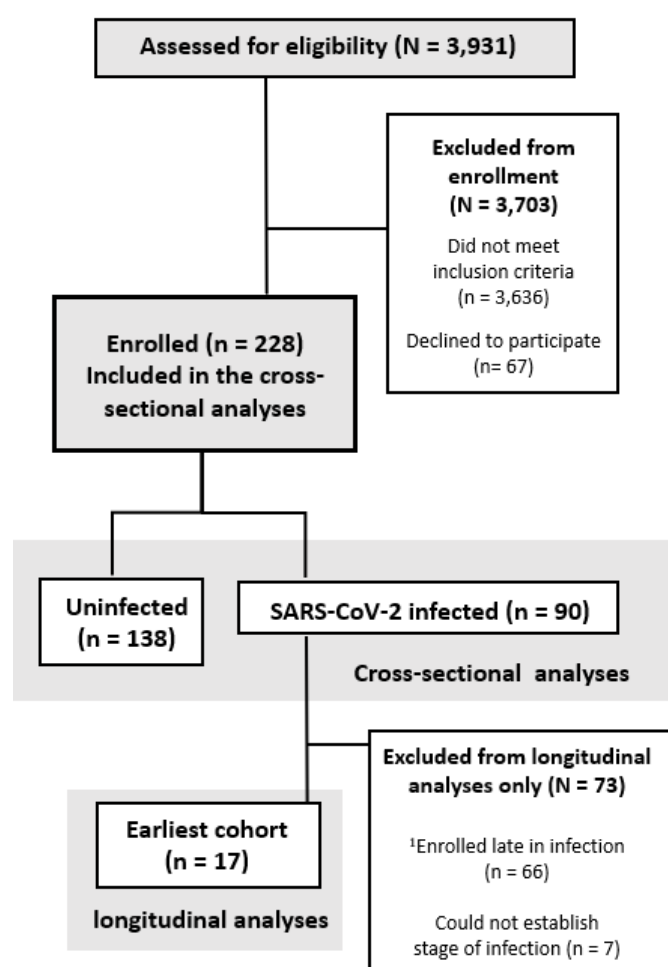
Assessed for eligibility (N = 3,931)

Excluded from enrollment (N = 3,703)

Did not meet inclusion criteria (n = 3,636)

Declined to participate (n= 67)

Enrolled (n = 228) Included in the cross-sectional analyses

Uninfected (n = 138)

SARS-CoV-2 infected (n = 90)

Cross-sectional analyses

Excluded from longitudinal analyses only (N = 73)

$^1$Enrolled late in infection (n = 66)

Could not establish stage of infection (n = 7)

Earliest cohort (n = 17)

longitudinal analyses